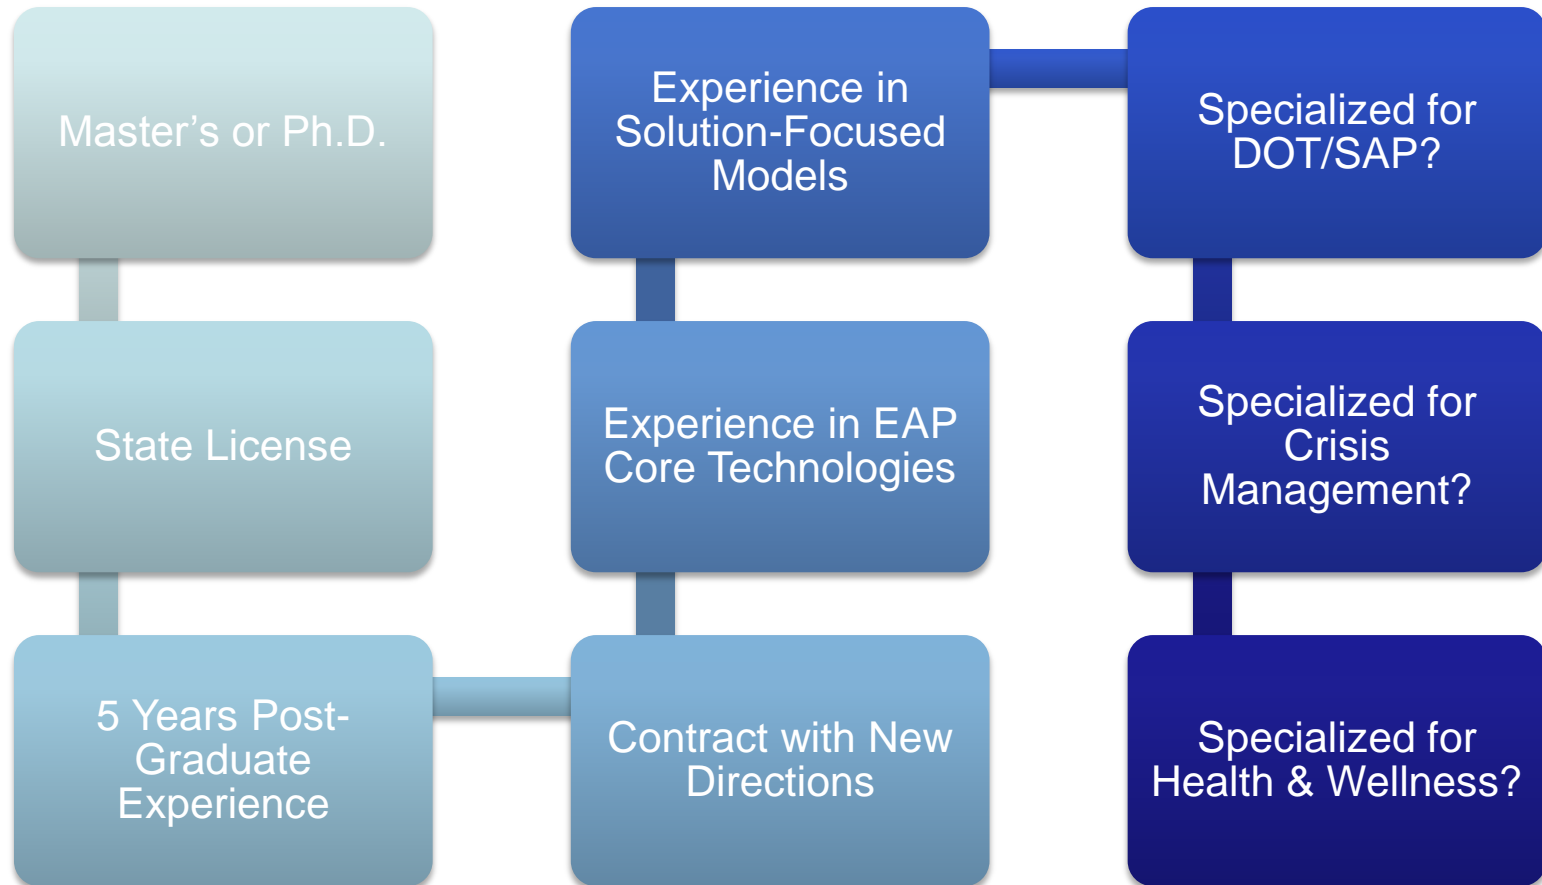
Master’s or Ph.D.

State License

5 Years Post-Graduate Experience

Contract with New Directions

Experience in EAP Core Technologies

Experience in Solution-Focused Models

Specialized for DOT/SAP?

Specialized for Crisis Management?

Specialized for Health & Wellness?